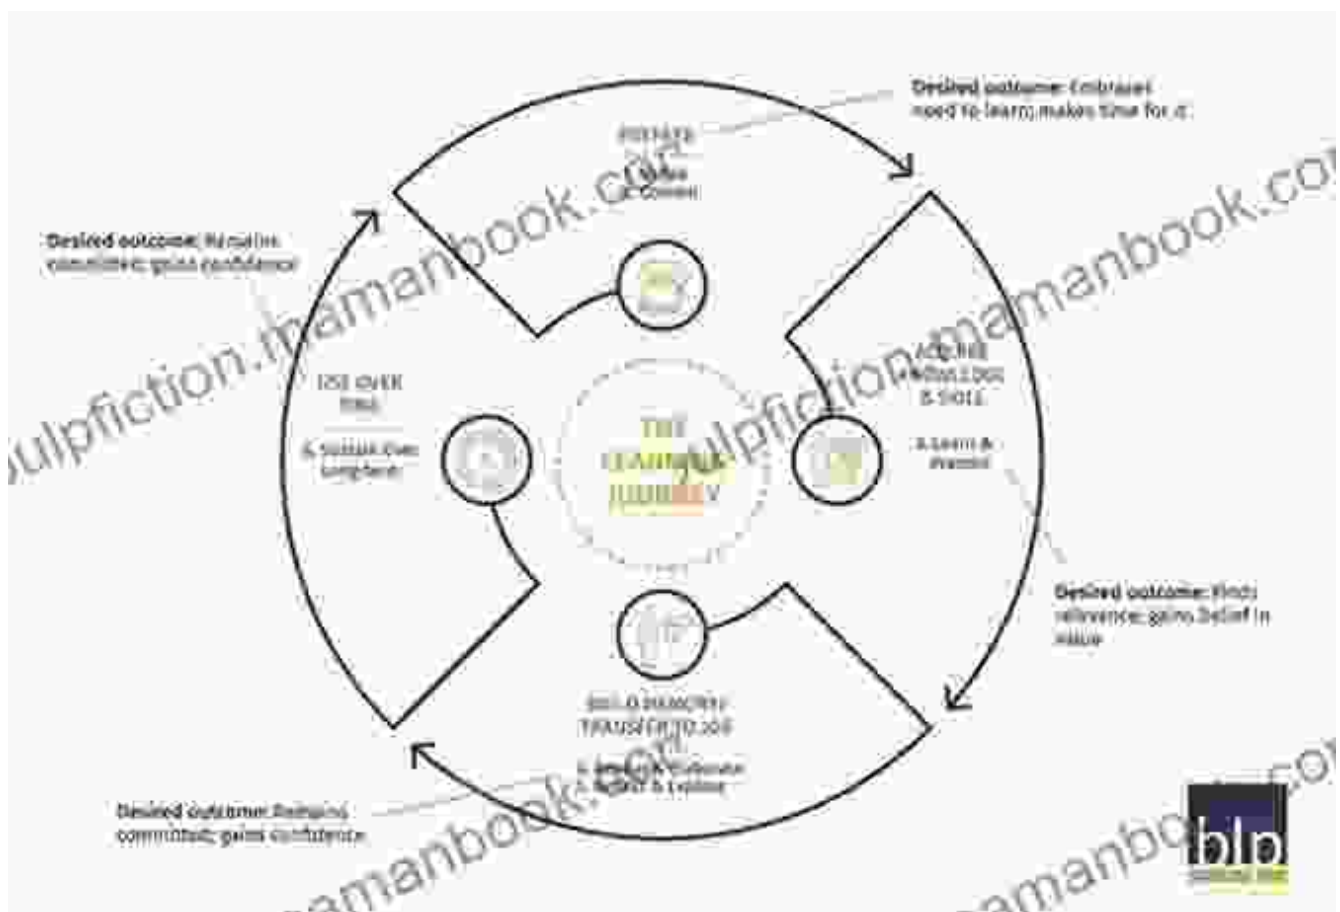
Desired outcome: Embraces need to learn; makes time for it

PREPARE

1. Value
2. Commit

Desired outcome: Remains committed; gains confidence

ACQUIRE KNOWLEDGE & SKILL

3. Learn & Master

USE OVER TIME

6. Sustain Over Long-term

THE LEARNING JOURNEY

Desired outcome: Finds relevance; gains belief in value

BUILD MEMORY/ TRANSFER TO JOB

4. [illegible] 5. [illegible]

Desired outcome: Remains committed; gains confidence

blp

pulpfiction.mamanbook.com

mamanbook.com